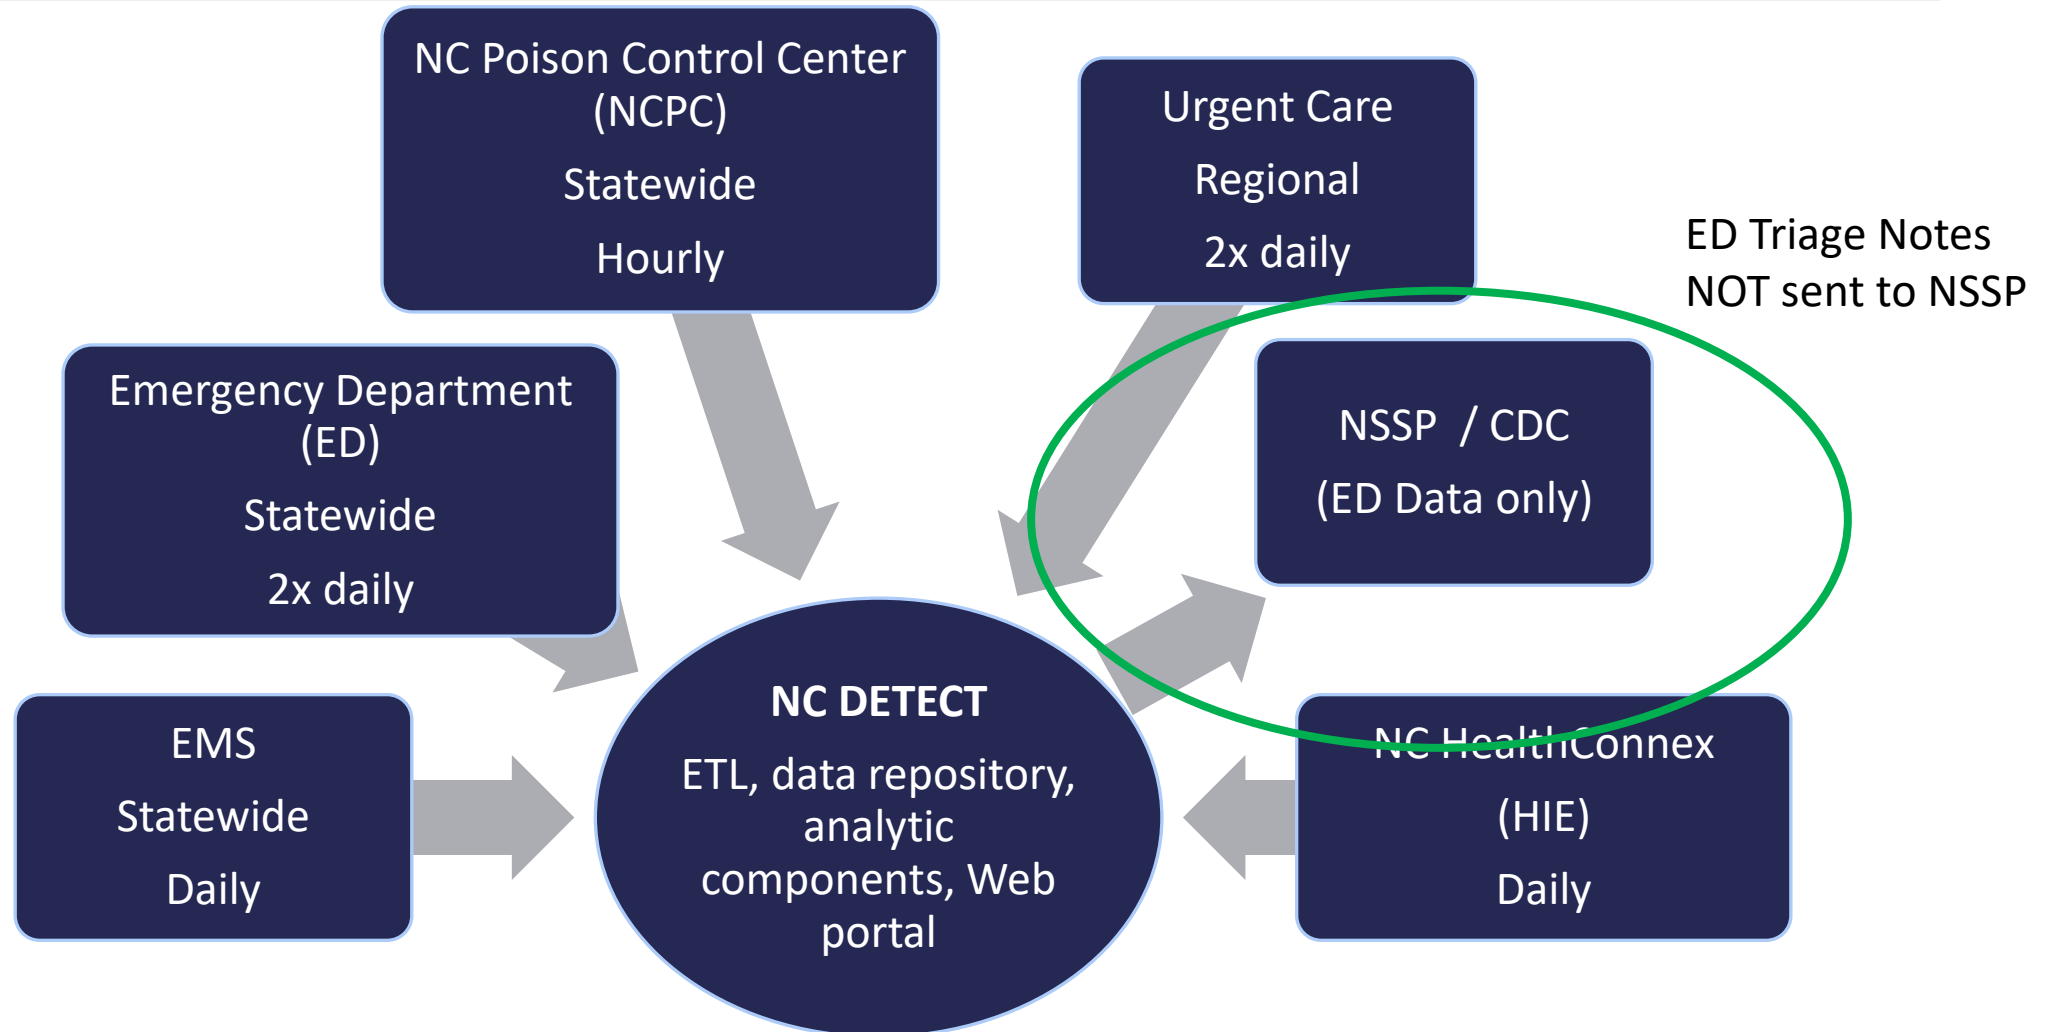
NC Poison Control Center (NCPC)

Statewide

Hourly

Urgent Care

Regional

2x daily

ED Triage Notes NOT sent to NSSP

Emergency Department (ED)

Statewide

2x daily

NSSP / CDC

(ED Data only)

EMS

Statewide

Daily

NC DETECT

ETL, data repository, analytic components, Web portal

NC HealthConnex

(HIE)

Daily